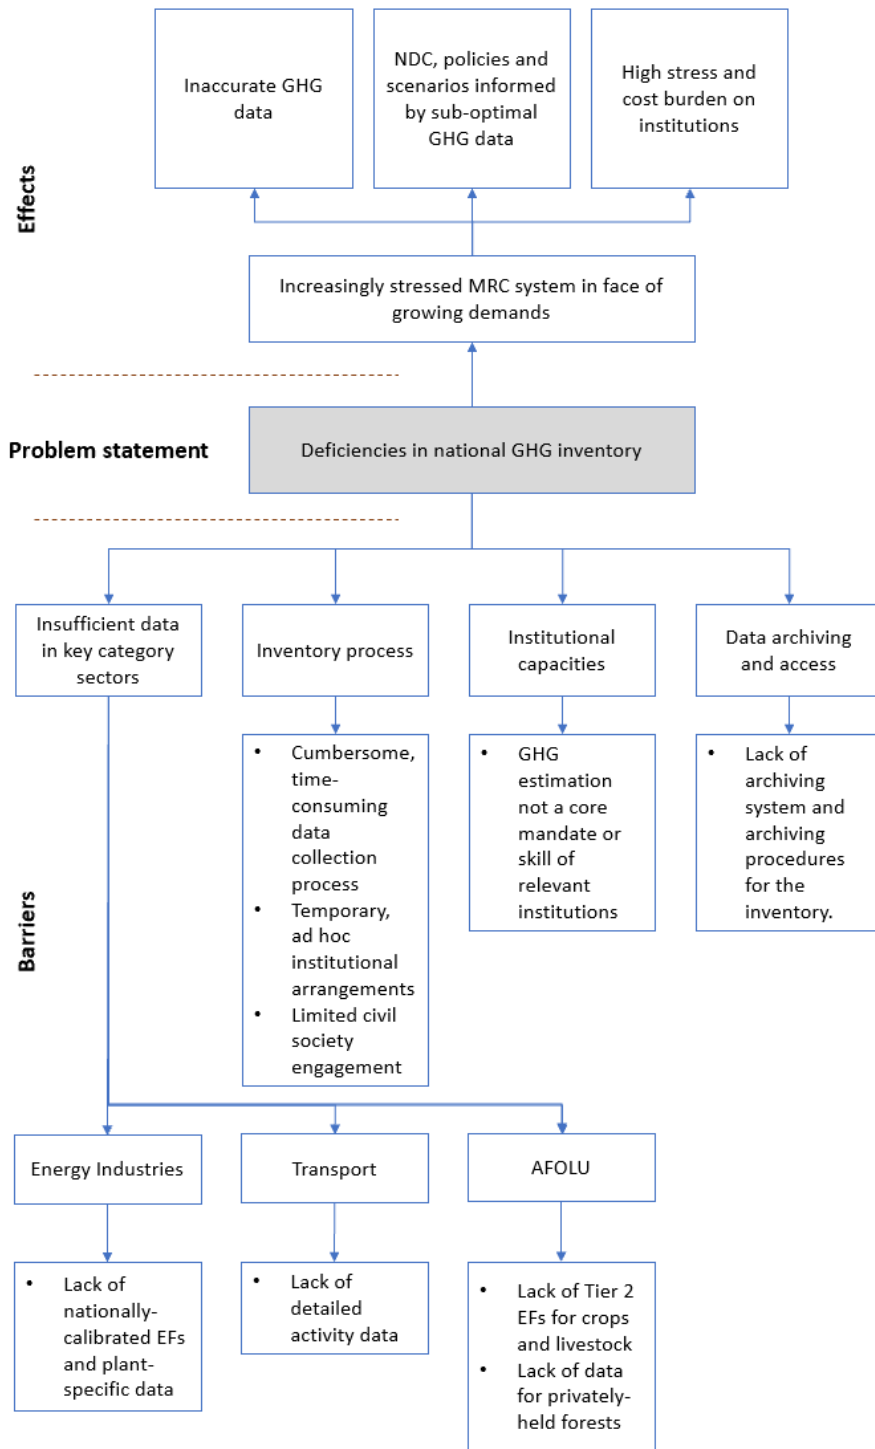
Effects

Inaccurate GHG data

NDC, policies and scenarios informed by sub-optimal GHG data

High stress and cost burden on institutions

Increasingly stressed MRC system in face of growing demands

Problem statement

Deficiencies in national GHG inventory

Barriers

Insufficient data in key category sectors

Inventory process

Institutional capacities

Data archiving and access

- Cumbersome, time-consuming data collection process
- Temporary, ad hoc institutional arrangements
- Limited civil society engagement

- GHG estimation not a core mandate or skill of relevant institutions

- Lack of archiving system and archiving procedures for the inventory.

Energy Industries

Transport

AFOLU

- Lack of nationally-calibrated EFs and plant-specific data

- Lack of detailed activity data

- Lack of Tier 2 EFs for crops and livestock
- Lack of data for privately-held forests